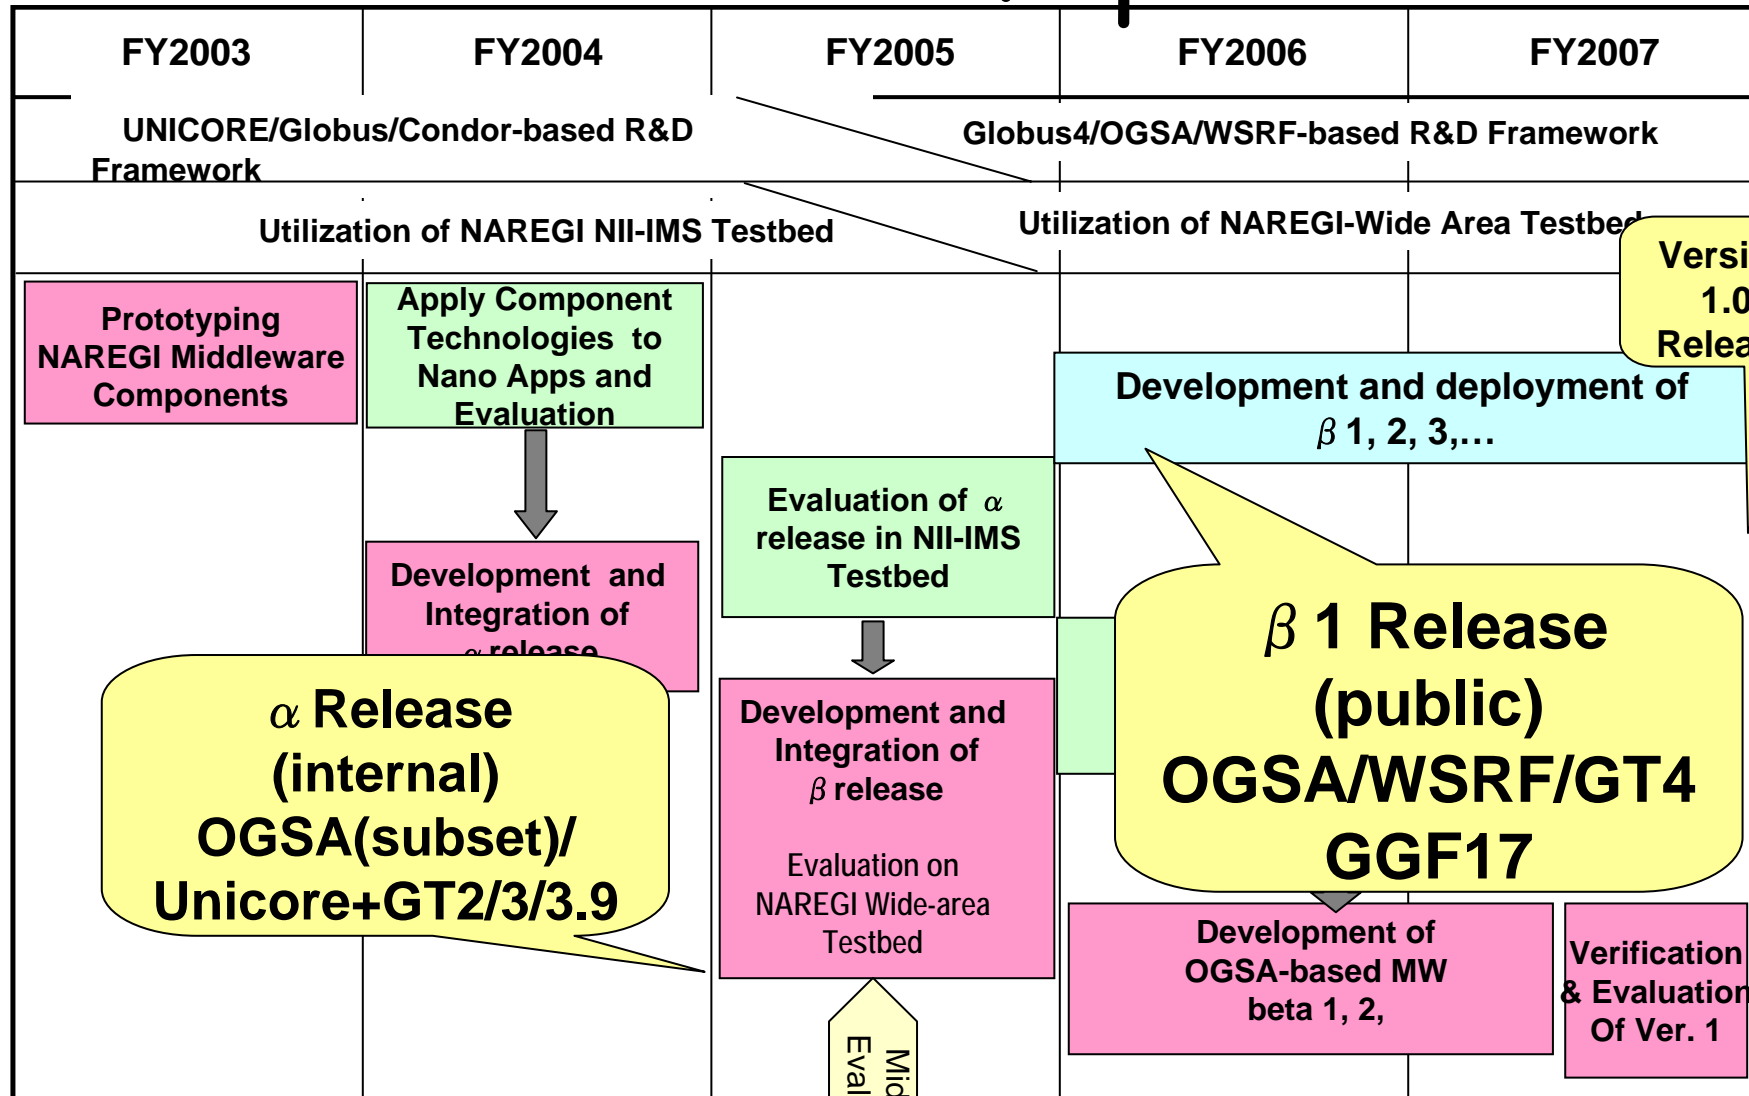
| FY2003 | FY2004 | FY2005 | FY2006 | FY2007 |
|---|---|---|---|---|

UNICORE/Globus/Condor-based R&D Framework

Globus4/OGSA/WSRF-based R&D Framework

Utilization of NAREGI NII-IMS Testbed

Utilization of NAREGI-Wide Area Testbed

Versi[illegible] 1.0 Relea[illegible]

Prototyping NAREGI Middleware Components

Apply Component Technologies to Nano Apps and Evaluation

Development and deployment of $\beta$ 1, 2, 3,…

Evaluation of $\alpha$ release in NII-IMS Testbed

Development and Integration of $\alpha$ release

$\beta$ 1 Release (public) OGSA/WSRF/GT4 GGF17

$\alpha$ Release (internal) OGSA(subset)/ Unicore+GT2/3/3.9

Development and Integration of $\beta$ release

Evaluation on NAREGI Wide-area Testbed

Development of OGSA-based MW beta 1, 2,

Verification & Evaluation Of Ver. 1

Mid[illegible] Eval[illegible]